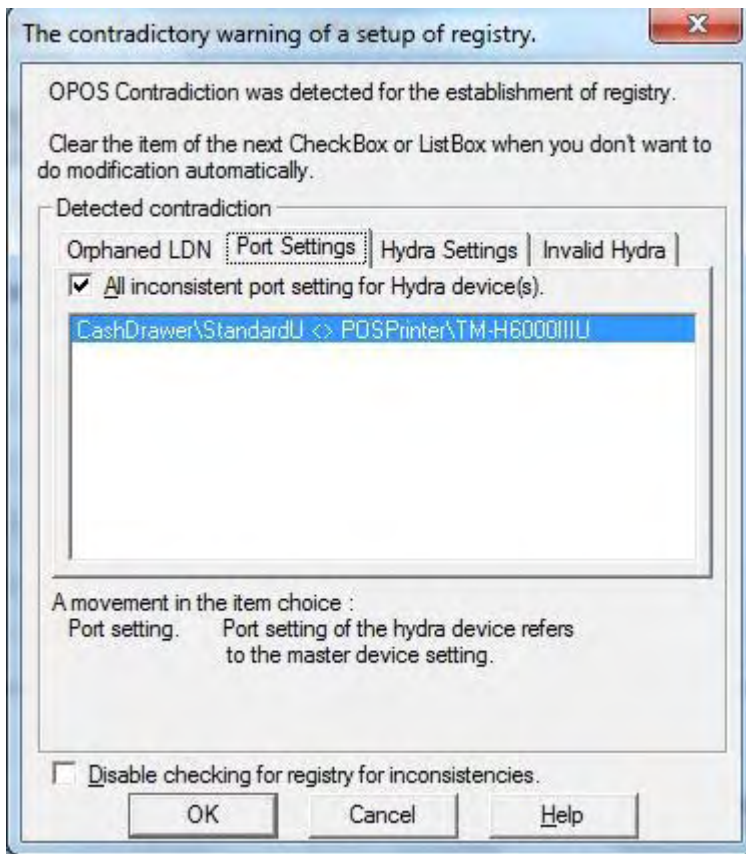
The contradictory warning of a setup of registry.

OPOS Contradiction was detected for the establishment of registry.

Clear the item of the next CheckBox or ListBox when you don't want to do modification automatically.

Detected contradiction

Orphaned LDN | Port Settings | Hydra Settings | Invalid Hydra

All inconsistent port setting for Hydra device(s).

CashDrawer\StandardU <> POSPrinter\TM-H6000IIIU

A movement in the item choice :
Port setting. Port setting of the hydra device refers to the master device setting.

Disable checking for registry for inconsistencies.

OK Cancel Help